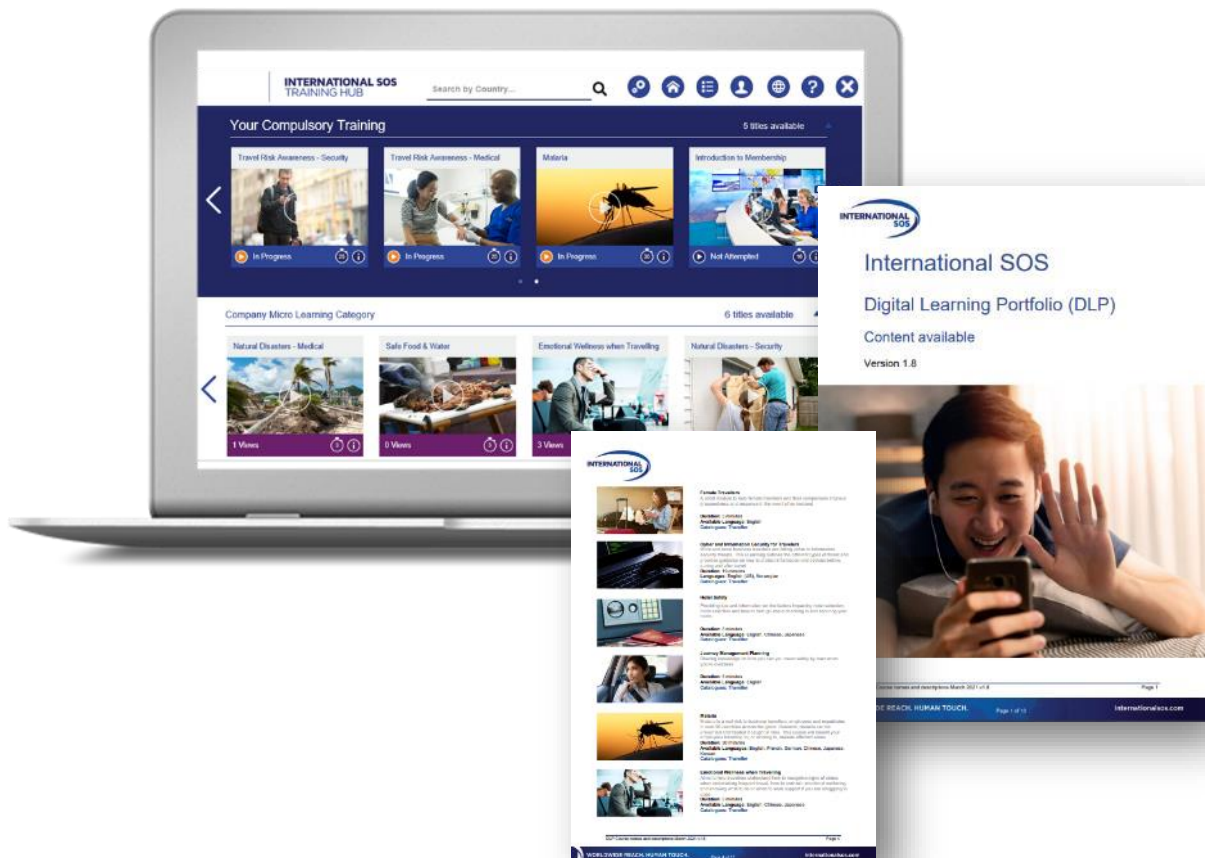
INTERNATIONAL SOS
TRAINING HUB

Search by Country...

Your Compulsory Training

5 titles available

Travel Risk Awareness - Security

In Progress

Travel Risk Awareness - Medical

In Progress

Malaria

In Progress

Introduction to Membership

Not Attempted

Company Micro Learning Category

6 titles available

Natural Disasters - Medical

1 Views

Safe Food & Water

0 Views

Emotional Wellness when Travelling

3 Views

Natural Disasters - Security

INTERNATIONAL SOS

International SOS

Digital Learning Portfolio (DLP)

Content available

Version 1.8

Page 1

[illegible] REACH. HUMAN TOUCH.

Page 1 of 13

internationalsos.com

INTERNATIONAL SOS

Female Travellers
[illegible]

Cyber and Information Security for Travellers
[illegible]

Hotel Safety
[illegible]

Journey Management Planning
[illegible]

Malaria
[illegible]

Emotional Wellness when Travelling
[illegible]

WORLDWIDE REACH. HUMAN TOUCH.

internationalsos.com